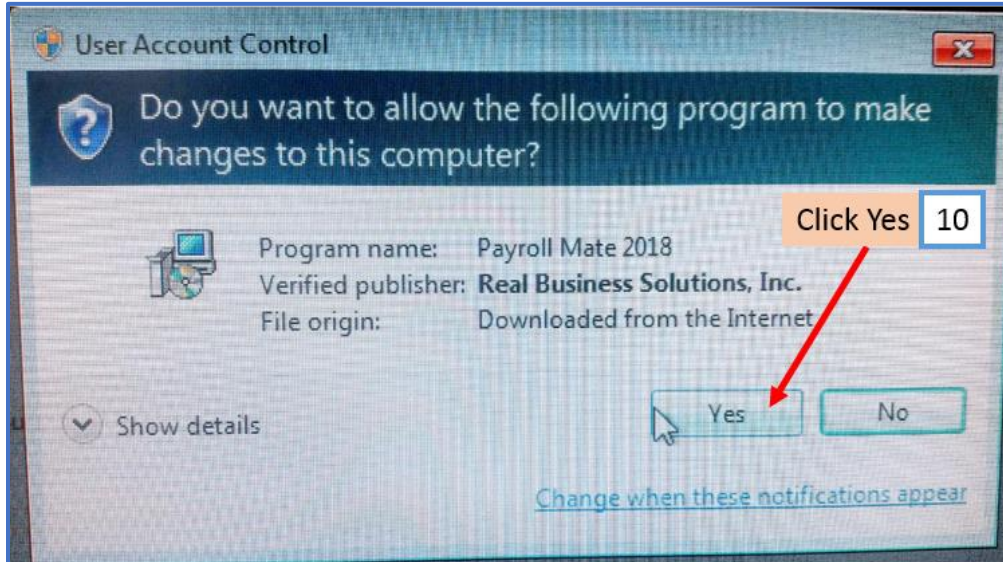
User Account Control

Do you want to allow the following program to make changes to this computer?

Click Yes 10

Program name: Payroll Mate 2018
Verified publisher: Real Business Solutions, Inc.
File origin: Downloaded from the Internet

Show details

Yes

No

Change when these notifications appear